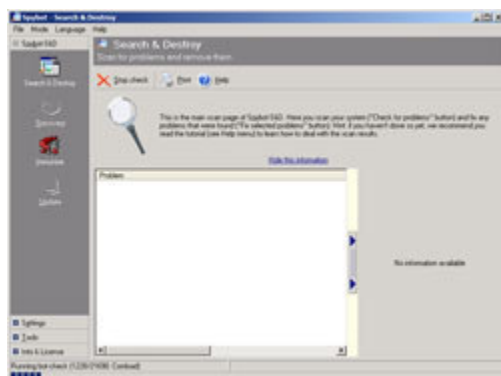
Spybot - Search & Destroy

File Mode Language Help

Spybot-S&D

Search & Destroy

Scan for problems and remove them.

Search & Destroy

Recovery

Immunize

Update

Stop check

Print

Help

This is the main scan page of Spybot-S&D. Here you scan your system ("Check for problems" button) and fix any problems that were found ("Fix selected problems" button). Hint: If you haven't done so yet, we recommend you read the tutorial (see Help menu) to learn how to deal with the scan results.

Hide this information

Problem

No information available

Settings

Tools

Info & License

Running bot check (1228/21436): Coolwebsearch